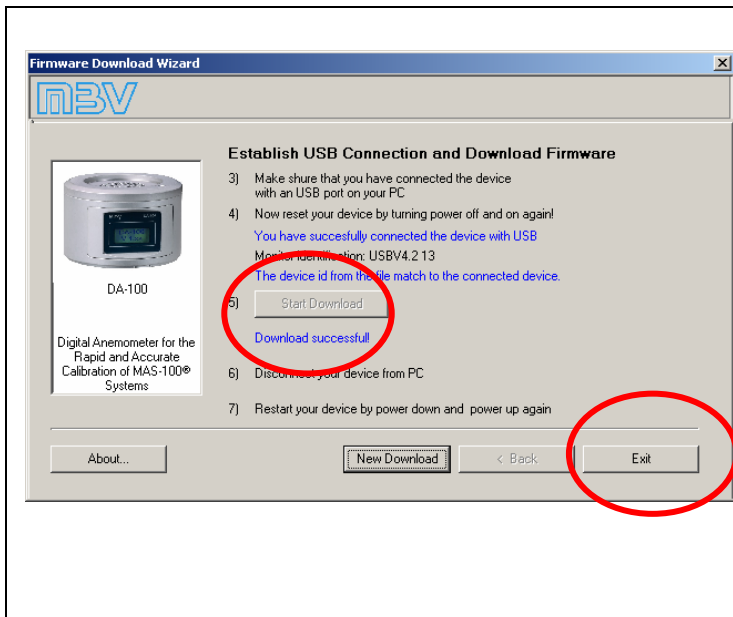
Firmware Download Wizard

MBV

DA-100

Digital Anemometer for the Rapid and Accurate Calibration of MAS-100® Systems

Establish USB Connection and Download Firmware

3) Make shure that you have connected the device with an USB port on your PC

4) Now reset your device by turning power off and on again!

You have succesfully connected the device with USB

Monitor Identification: USBV4.2 13

The device id from the file match to the connected device.

5) Start Download

Download successful!

6) Disconnect your device from PC

7) Restart your device by power down and power up again

About...

New Download

< Back

Exit